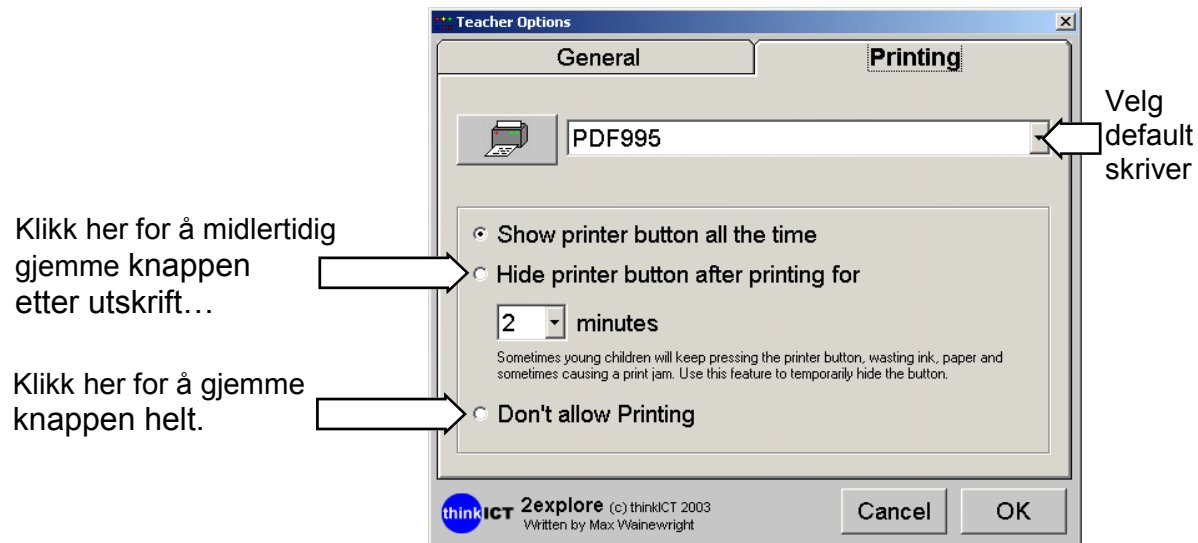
Teacher Options

General

Printing

PDF995

Velg default skriver

Klikk her for å midlertidig gjemme knappen etter utskrift…

Show printer button all the time

Hide printer button after printing for

2 minutes

Sometimes young children will keep pressing the printer button, wasting ink, paper and sometimes causing a print jam. Use this feature to temporarily hide the button.

Klikk her for å gjemme knappen helt.

Don't allow Printing

thinkICT 2explore (c) thinkICT 2003 Written by Max Wainewright

Cancel

OK